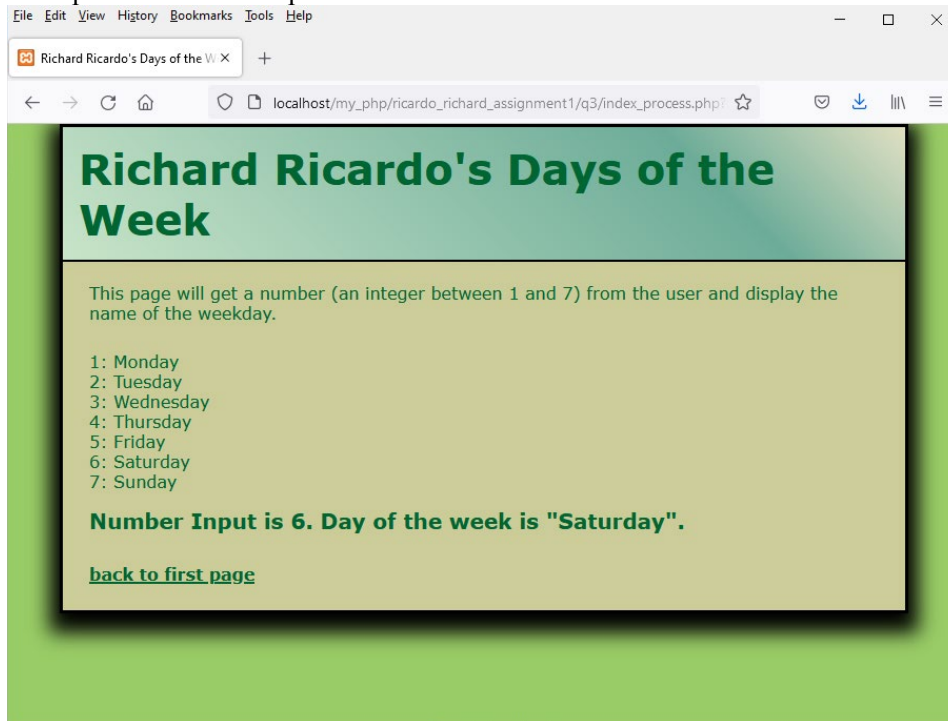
File Edit View History Bookmarks Tools Help

Richard Ricardo's Days of the W ×

localhost/my_php/ricardo_richard_assignment1/q3/index_process.php

Richard Ricardo's Days of the Week

This page will get a number (an integer between 1 and 7) from the user and display the name of the weekday.

1: Monday
2: Tuesday
3: Wednesday
4: Thursday
5: Friday
6: Saturday
7: Sunday

Number Input is 6. Day of the week is "Saturday".

back to first page